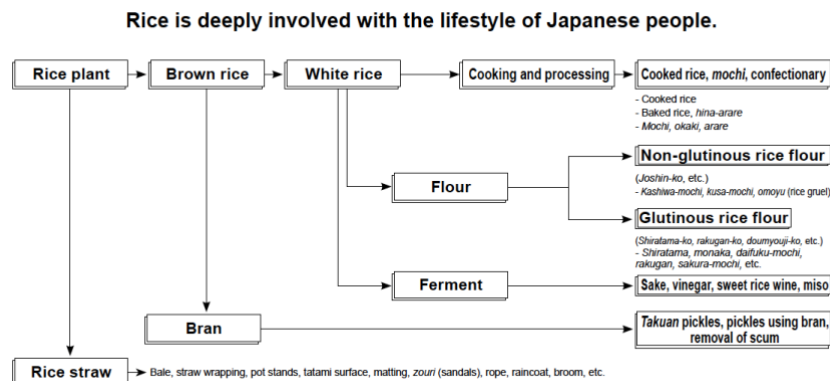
Rice is deeply involved with the lifestyle of Japanese people.

Rice plant

Brown rice

White rice

Cooking and processing

Cooked rice, mochi, confectionary

- Cooked rice
- Baked rice, hina-arare
- Mochi, okaki, arare

Flour

Non-glutinous rice flour

(Joshin-ko, etc.)
- Kashiwa-mochi, kusa-mochi, omoyu (rice gruel)

Glutinous rice flour

(Shiratama-ko, rakugan-ko, doumyouji-ko, etc.)
- Shiratama, monaka, daifuku-mochi, rakugan, sakura-mochi, etc.

Ferment

Sake, vinegar, sweet rice wine, miso

Bran

Takuan pickles, pickles using bran, removal of scum

Rice straw

Bale, straw wrapping, pot stands, tatami surface, matting, zouri (sandals), rope, raincoat, broom, etc.